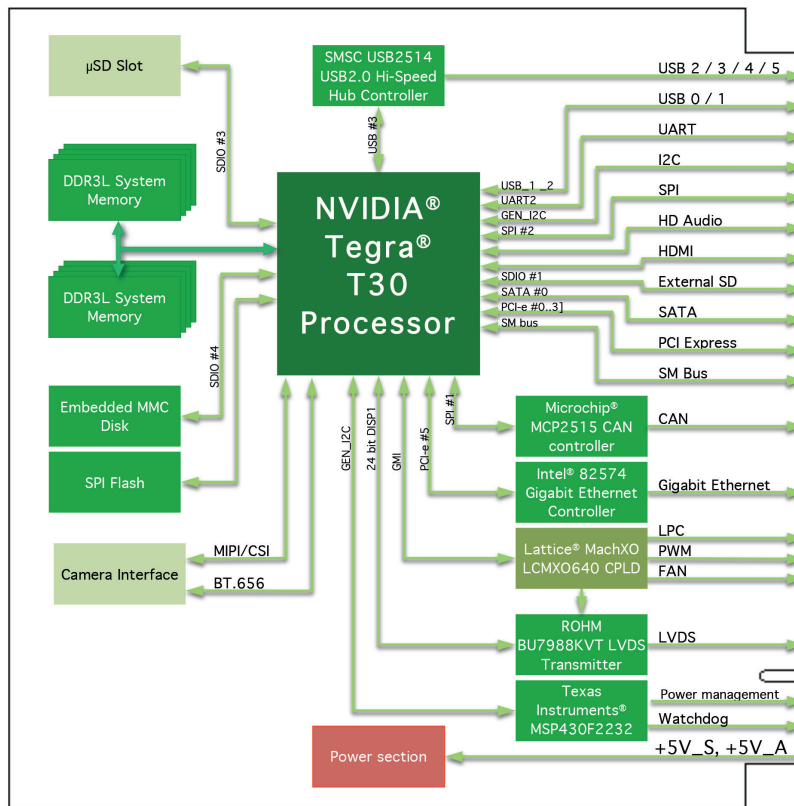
µSD Slot

SMSC USB2514
USB2.0 Hi-Speed
Hub Controller

USB 2 / 3 / 4 / 5
USB 0 / 1
UART
I2C
SPI
HD Audio
HDMI
External SD
SATA
PCI Express
SM Bus

SDIO #3
USB #3

DDR3L System
Memory

DDR3L System
Memory

NVIDIA®
Tegra®
T30
Processor

USB_1 _2
UART2
GEN_I2C
SPI #2
SDIO #1
SATA #0
PCI-e #0..3]
SM bus

SDIO #4

Embedded MMC
Disk

SPI Flash

Camera Interface

MIPI/CSI
BT.656

GEN_I2C
24 bit DISP1
GMI
PCI-e #5
SPI #1

Microchip®
MCP2515 CAN
controller

CAN

Intel® 82574
Gigabit Ethernet
Controller

Gigabit Ethernet

Lattice® MachXO
LCMXO640 CPLD

LPC
PWM
FAN

ROHM
BU7988KVT LVDS
Transmitter

LVDS

Texas
Instruments®
MSP430F2232

Power management
Watchdog

Power section

+5V_S, +5V_A